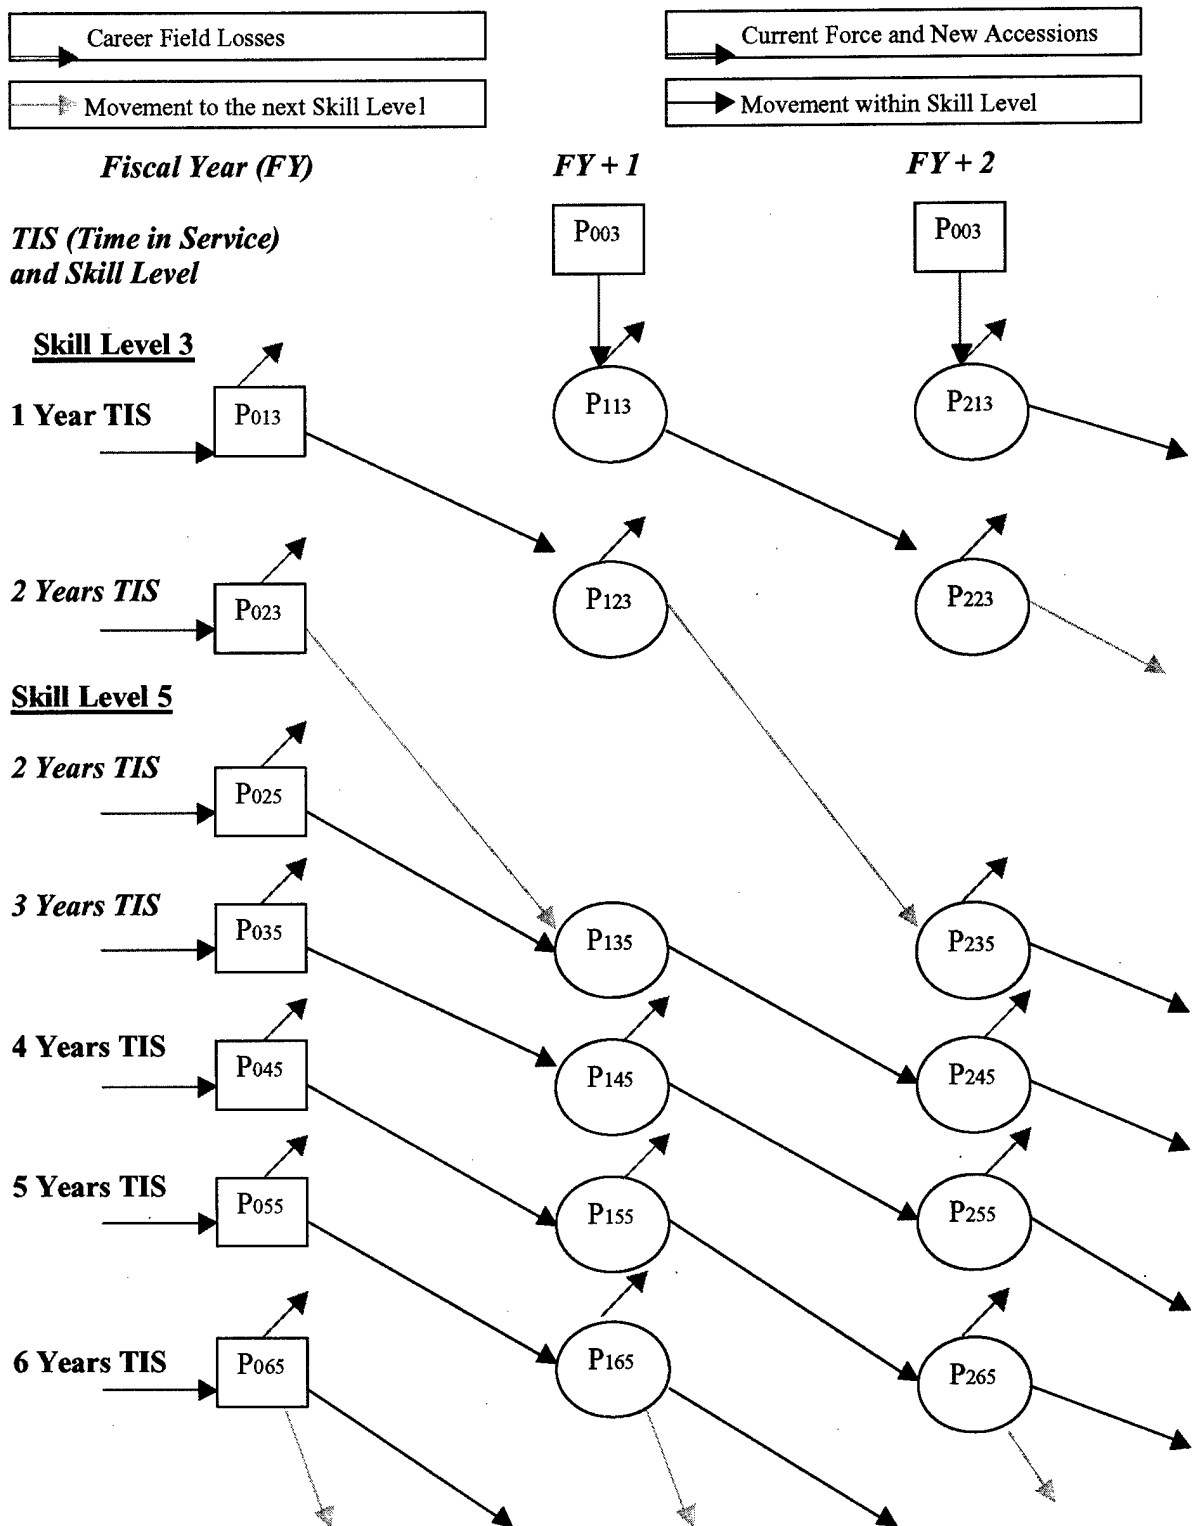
Career Field Losses

Current Force and New Accessions

Movement to the next Skill Level

Movement within Skill Level

Fiscal Year (FY)

FY + 1

FY + 2

TIS (Time in Service) and Skill Level

$P_{003}$

$P_{003}$

Skill Level 3

1 Year TIS

$P_{013}$

$P_{113}$

$P_{213}$

2 Years TIS

$P_{023}$

$P_{123}$

$P_{223}$

Skill Level 5

2 Years TIS

$P_{025}$

3 Years TIS

$P_{035}$

$P_{135}$

$P_{235}$

4 Years TIS

$P_{045}$

$P_{145}$

$P_{245}$

5 Years TIS

$P_{055}$

$P_{155}$

$P_{255}$

6 Years TIS

$P_{065}$

$P_{165}$

$P_{265}$